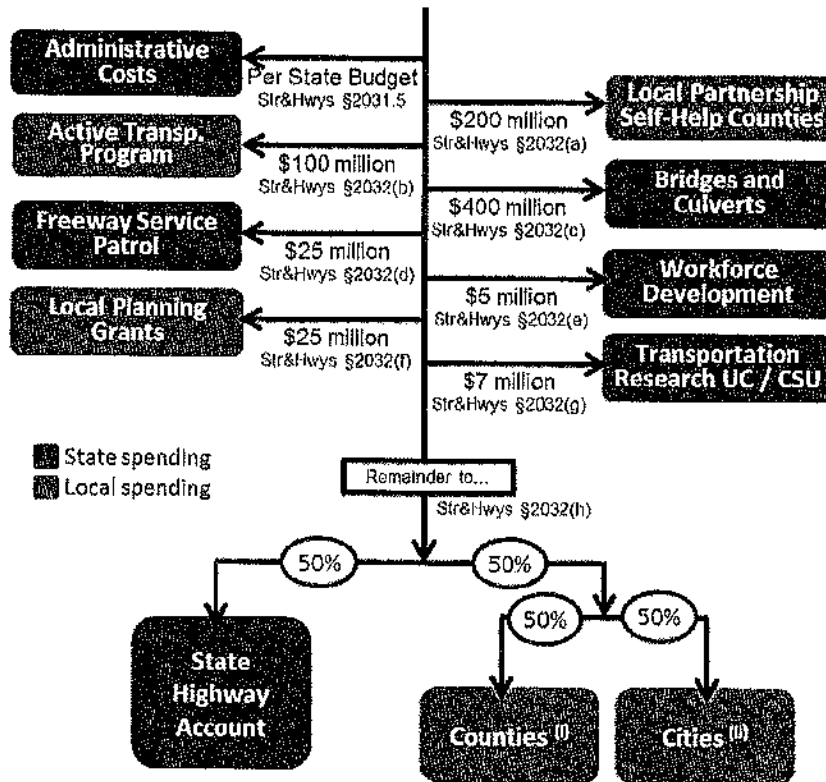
Administrative Costs

Per State Budget
Str&Hwys §2031.5

Local Partnership Self-Help Counties

$200 million
Str&Hwys §2032(a)

Active Transp. Program

$100 million
Str&Hwys §2032(b)

Bridges and Culverts

$400 million
Str&Hwys §2032(c)

Freeway Service Patrol

$25 million
Str&Hwys §2032(d)

Workforce Development

$5 million
Str&Hwys §2032(e)

Local Planning Grants

$25 million
Str&Hwys §2032(f)

Transportation Research UC / CSU

$7 million
Str&Hwys §2032(g)

State spending
Local spending

Remainder to...
Str&Hwys §2032(h)

50%

50%

50%

50%

State Highway Account

Counties (i)

Cities (ii)